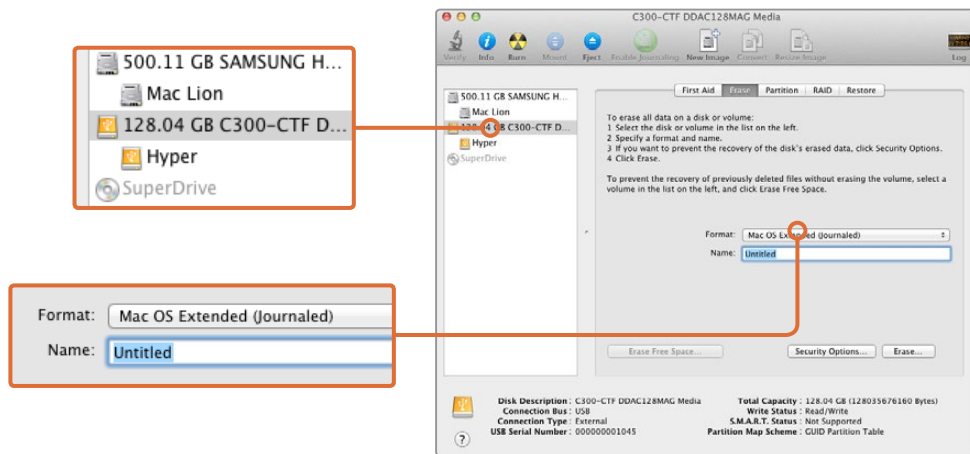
500.11 GB SAMSUNG H...
Mac Lion
128.04 GB C300-CTF D...
Hyper
SuperDrive

Format: Mac OS Extended (Journaled)
Name: Untitled

C300-CTF DDAC128MAG Media

Verify Info Burn Mount Eject Enable Journaling New Image Convert Resize Image Log

500.11 GB SAMSUNG H...
Mac Lion
128.04 GB C300-CTF D...
Hyper
SuperDrive

First Aid Erase Partition RAID Restore

To erase all data on a disk or volume:
1 Select the disk or volume in the list on the left.
2 Specify a format and name.
3 If you want to prevent the recovery of the disk's erased data, click Security Options.
4 Click Erase.

To prevent the recovery of previously deleted files without erasing the volume, select a volume in the list on the left, and click Erase Free Space.

Format: Mac OS Extended (Journaled)
Name: Untitled

Erase Free Space... Security Options... Erase...

Disk Description : C300-CTF DDAC128MAG Media
Connection Bus : USB
Connection Type : External
USB Serial Number : 000000001045
Total Capacity : 128.04 GB (128035676160 Bytes)
Write Status : Read/Write
S.M.A.R.T. Status : Not Supported
Partition Map Scheme : GUID Partition Table

?